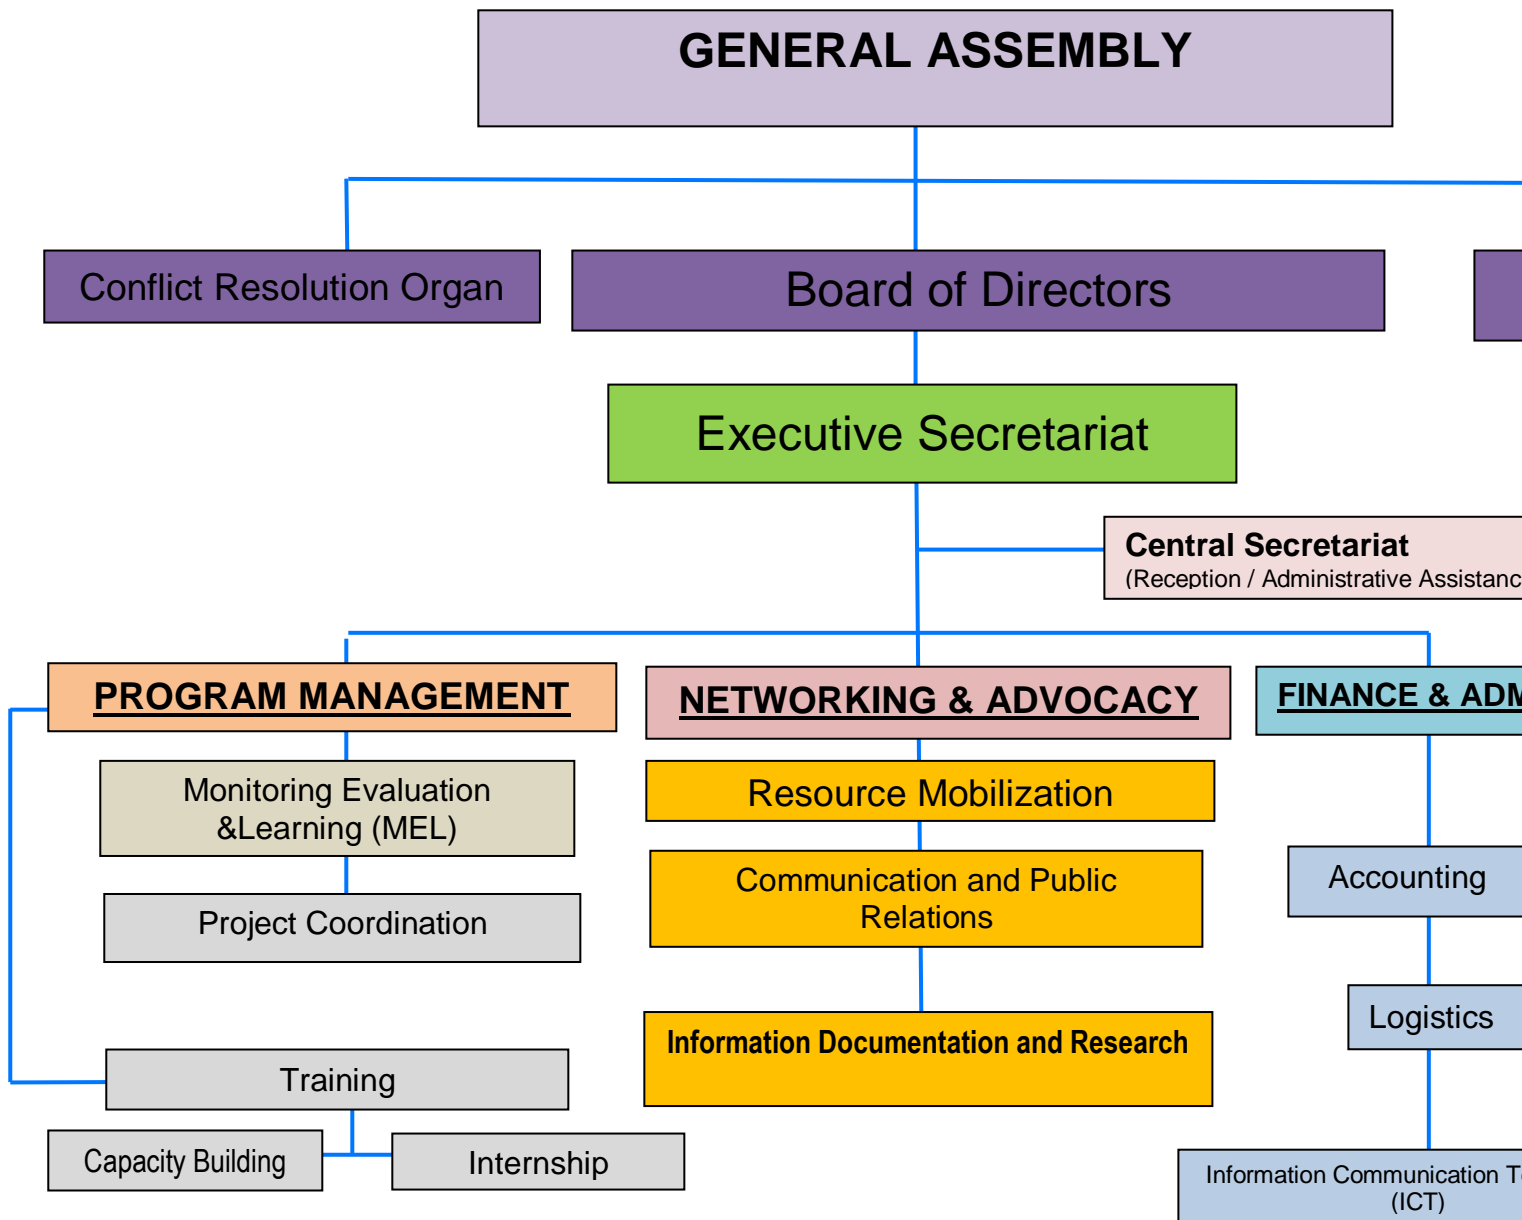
GENERAL ASSEMBLY

Conflict Resolution Organ

Board of Directors

Executive Secretariat

Central Secretariat
(Reception / Administrative Assistanc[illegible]

PROGRAM MANAGEMENT

Monitoring Evaluation &Learning (MEL)

Project Coordination

Training

Capacity Building

Internship

NETWORKING & ADVOCACY

Resource Mobilization

Communication and Public Relations

Information Documentation and Research

FINANCE & ADM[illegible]

Accounting

Logistics

Information Communication T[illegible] (ICT)